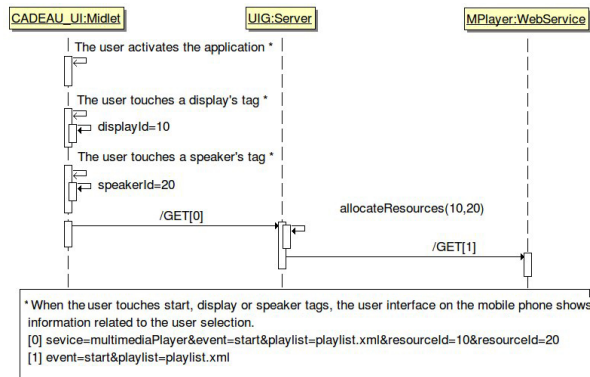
CADEAU_UI:Midlet

UIG:Server

MPlayer:WebService

The user activates the application *

The user touches a display's tag *

displayId=10

The user touches a speaker's tag *

speakerId=20

/GET[0]

allocateResources(10,20)

/GET[1]

* When the user touches start, display or speaker tags, the user interface on the mobile phone shows information related to the user selection.
[0] sevice=multimediaPlayer&event=start&playlist=playlist.xml&resourceId=10&resourceId=20
[1] event=start&playlist=playlist.xml